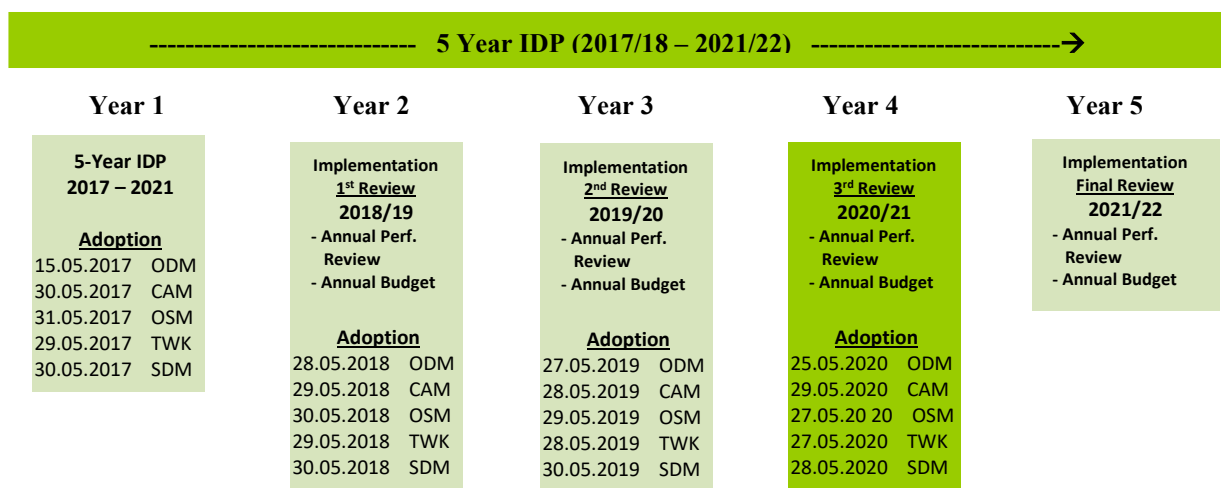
------------------------------ 5 Year IDP (2017/18 – 2021/22) ---------------------------→

Year 1

5-Year IDP
2017 – 2021

Adoption
15.05.2017 ODM
30.05.2017 CAM
31.05.2017 OSM
29.05.2017 TWK
30.05.2017 SDM

Year 2

Implementation
1st Review
2018/19
- Annual Perf. Review
- Annual Budget

Adoption
28.05.2018 ODM
29.05.2018 CAM
30.05.2018 OSM
29.05.2018 TWK
30.05.2018 SDM

Year 3

Implementation
2nd Review
2019/20
- Annual Perf. Review
- Annual Budget

Adoption
27.05.2019 ODM
28.05.2019 CAM
29.05.2019 OSM
28.05.2019 TWK
30.05.2019 SDM

Year 4

Implementation
3rd Review
2020/21
- Annual Perf. Review
- Annual Budget

Adoption
25.05.2020 ODM
29.05.2020 CAM
27.05.20 20 OSM
27.05.2020 TWK
28.05.2020 SDM

Year 5

Implementation
Final Review
2021/22
- Annual Perf. Review
- Annual Budget